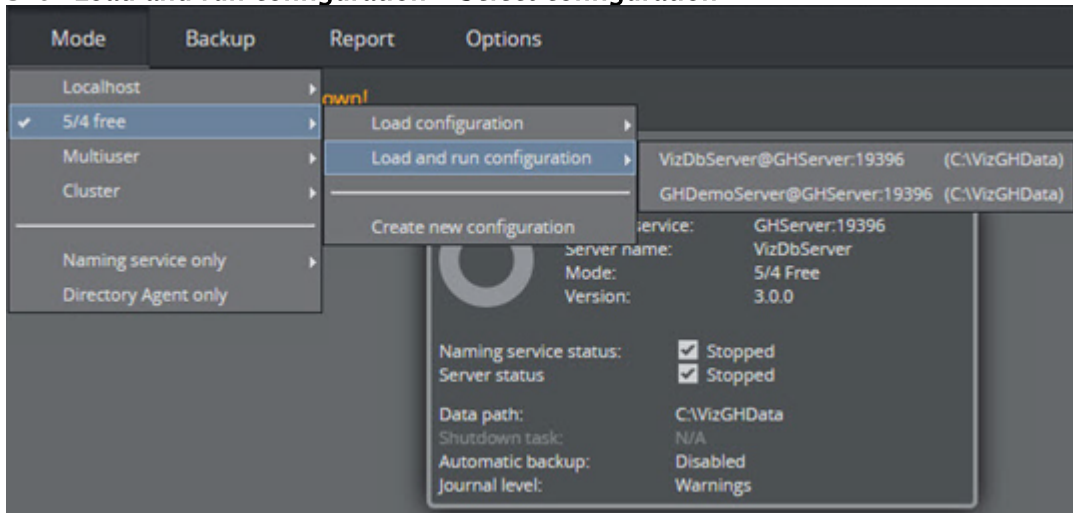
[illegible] Load and run configuration - Select configuration

Mode Backup Report Options

Localhost
✔ 5/4 free
Multiuser
Cluster
Naming service only
Directory Agent only

own!

Load configuration
Load and run configuration
Create new configuration

VizDbServer@GHServer:19396 (C:\VizGHData)
GHDemoServer@GHServer:19396 (C:\VizGHData)

ervice: GHServer:19396
Server name: VizDbServer
Mode: 5/4 Free
Version: 3.0.0

Naming service status: Stopped
Server status Stopped

Data path: C:\VizGHData
Shutdown task: N/A
Automatic backup: Disabled
Journal level: Warnings